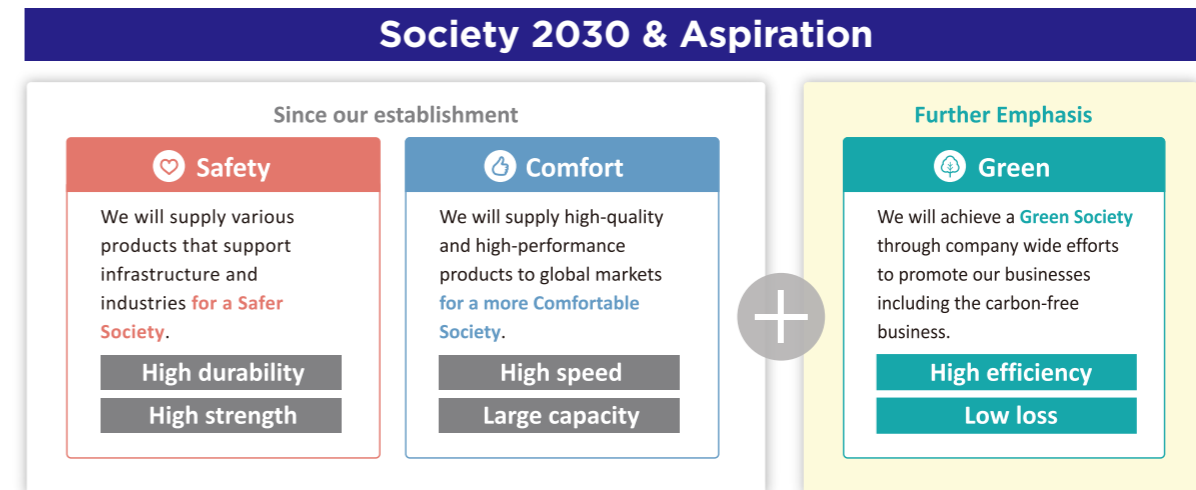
Society 2030 & Aspiration

Since our establishment

Safety

We will supply various products that support infrastructure and industries for a Safer Society.

High durability

High strength

Comfort

We will supply high-quality and high-performance products to global markets for a more Comfortable Society.

High speed

Large capacity

Further Emphasis

Green

We will achieve a Green Society through company wide efforts to promote our businesses including the carbon-free business.

High efficiency

Low loss